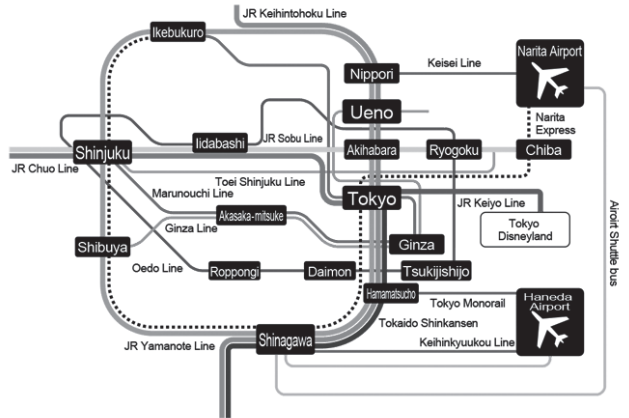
JR Keihintohoku Line
Ikebukuro
Nippori
Keisei Line
Narita Airport
Ueno
Narita Express
Shinjuku
Iidabashi
JR Sobu Line
Akihabara
Ryogoku
Chiba
JR Chuo Line
Toei Shinjuku Line
Marunouchi Line
Tokyo
JR Keiyo Line
Tokyo Disneyland
Airoirt Shuttle bus
Akasaka-mitsuke
Ginza Line
Shibuya
Ginza
Oedo Line
Roppongi
Daimon
Tsukijishijo
Hamamatsucho
Tokyo Monorail
Haneda Airport
Tokaido Shinkansen
JR Yamanote Line
Shinagawa
Keihinkyuukou Line